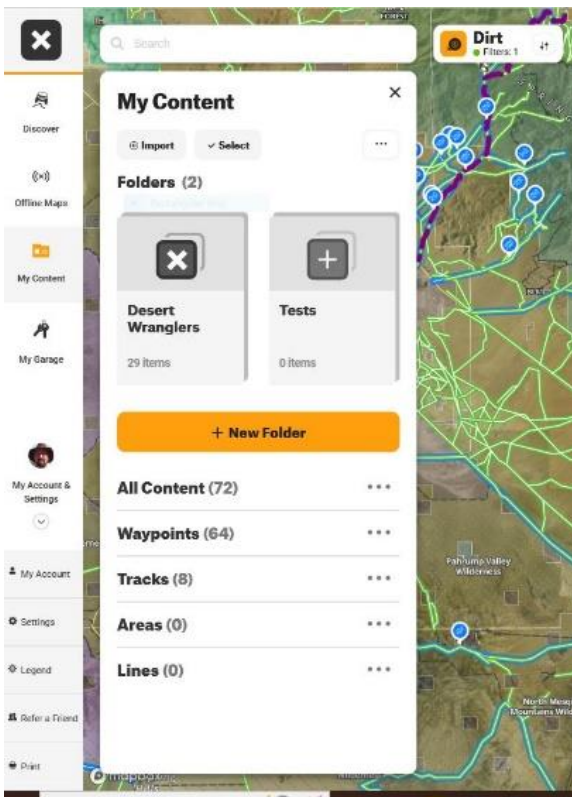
Search

Dirt
Filters: 1

Discover

Offline Maps

My Content

My Garage

My Account & Settings

My Account

Settings

Legend

Refer a Friend

Print

My Content

Import

Select

...

Folders (2)

Desert Wranglers
29 items

Tests
0 items

+ New Folder

All Content (72)

Waypoints (64)

Tracks (8)

Areas (0)

Lines (0)

Pahrump Valley Wilderness

North Muddy Mountains Wild

mapbox